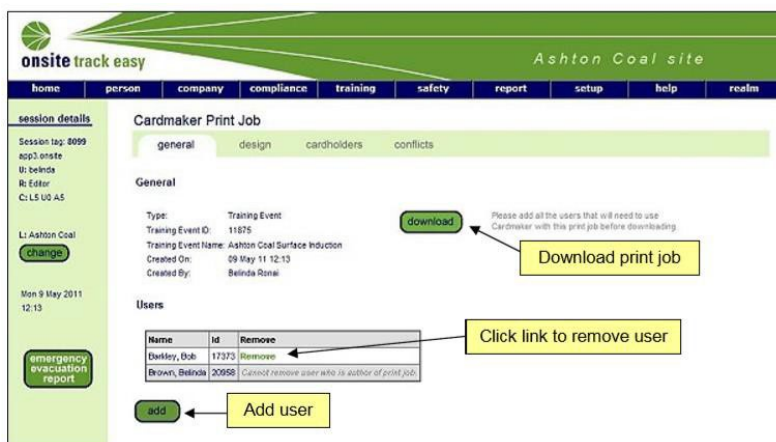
onsite track easy

Ashton Coal site

home | person | company | compliance | training | safety | report | setup | help | realm

session details

Session tag: 8099
app3.onsite
U: belinda
R: Editor
C: L5 U0 A5

L: Ashton Coal

change

Mon 9 May 2011
12:13

emergency evacuation report

Cardmaker Print Job

general | design | cardholders | conflicts

General

Type: Training Event
Training Event ID: 11875
Training Event Name: Ashton Coal Surface Induction
Created On: 09 May 11 12:13
Created By: Belinda Ronai

download

Please add all the users that will need to use Cardmaker with this print job before downloading.

Download print job

Users

| Name | Id | Remove |
|---|---|---|
| Barkley, Bob | 17373 | Remove |
| Brown, Belinda | 20958 | Cannot remove user who is author of print job |

Click link to remove user

add

Add user